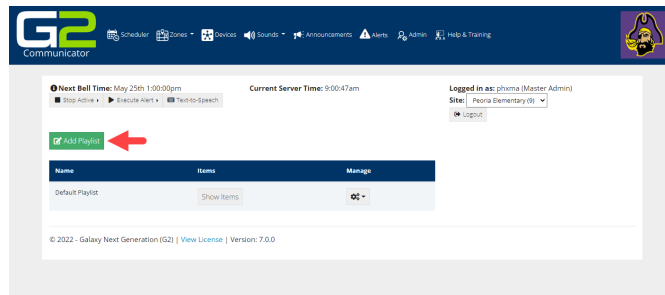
G2 Communicator

Scheduler Zones Devices Sounds Announcements Alerts Admin Help & Training

Next Bell Time: May 25th 1:00:00pm
Stop Active Execute Alert Text-to-Speech

Current Server Time: 9:00:47am

Logged in as: phxma (Master Admin)
Site: Peoria Elementary (9)
Logout

Add Playlist

| Name | Items | Manage |
|---|---|---|
| Default Playlist | Show Items | |

© 2022 - Galaxy Next Generation (G2) | View License | Version: 7.0.0